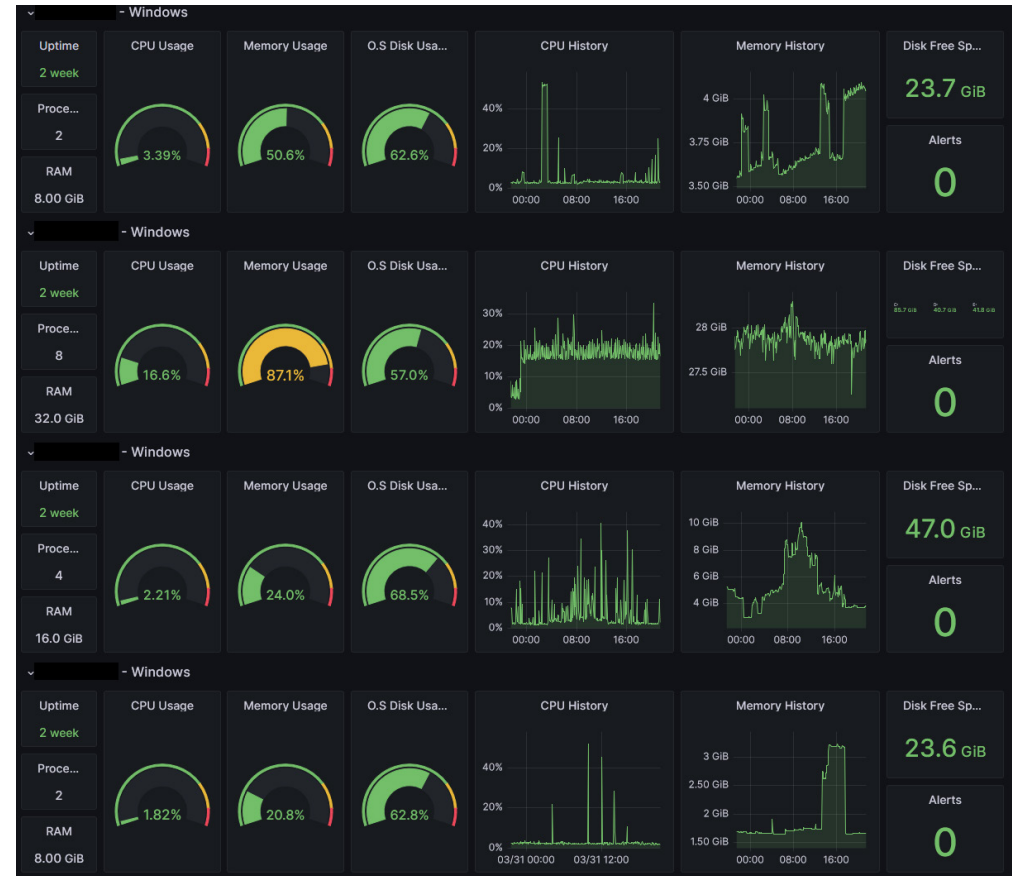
- Windows

Uptime
2 week

Proce...
2

RAM
8.00 GiB

CPU Usage
3.39%

Memory Usage
50.6%

O.S Disk Usa...
62.6%

CPU History
40%
20%
0%
00:00 08:00 16:00

Memory History
4 GiB
3.75 GiB
3.50 GiB
00:00 08:00 16:00

Disk Free Sp...
23.7 GiB

Alerts
0

- Windows

Uptime
2 week

Proce...
8

RAM
32.0 GiB

CPU Usage
16.6%

Memory Usage
87.1%

O.S Disk Usa...
57.0%

CPU History
30%
20%
10%
0%
00:00 08:00 16:00

Memory History
28 GiB
27.5 GiB
00:00 08:00 16:00

Disk Free Sp...
85.7 GiB 40.7 GiB 41.8 GiB

Alerts
0

- Windows

Uptime
2 week

Proce...
4

RAM
16.0 GiB

CPU Usage
2.21%

Memory Usage
24.0%

O.S Disk Usa...
68.5%

CPU History
40%
30%
20%
10%
0%
00:00 08:00 16:00

Memory History
10 GiB
8 GiB
6 GiB
4 GiB
00:00 08:00 16:00

Disk Free Sp...
47.0 GiB

Alerts
0

- Windows

Uptime
2 week

Proce...
2

RAM
8.00 GiB

CPU Usage
1.82%

Memory Usage
20.8%

O.S Disk Usa...
62.8%

CPU History
40%
20%
0%
03/31 00:00 03/31 12:00

Memory History
3 GiB
2.50 GiB
2 GiB
1.50 GiB
00:00 08:00 16:00

Disk Free Sp...
23.6 GiB

Alerts
0